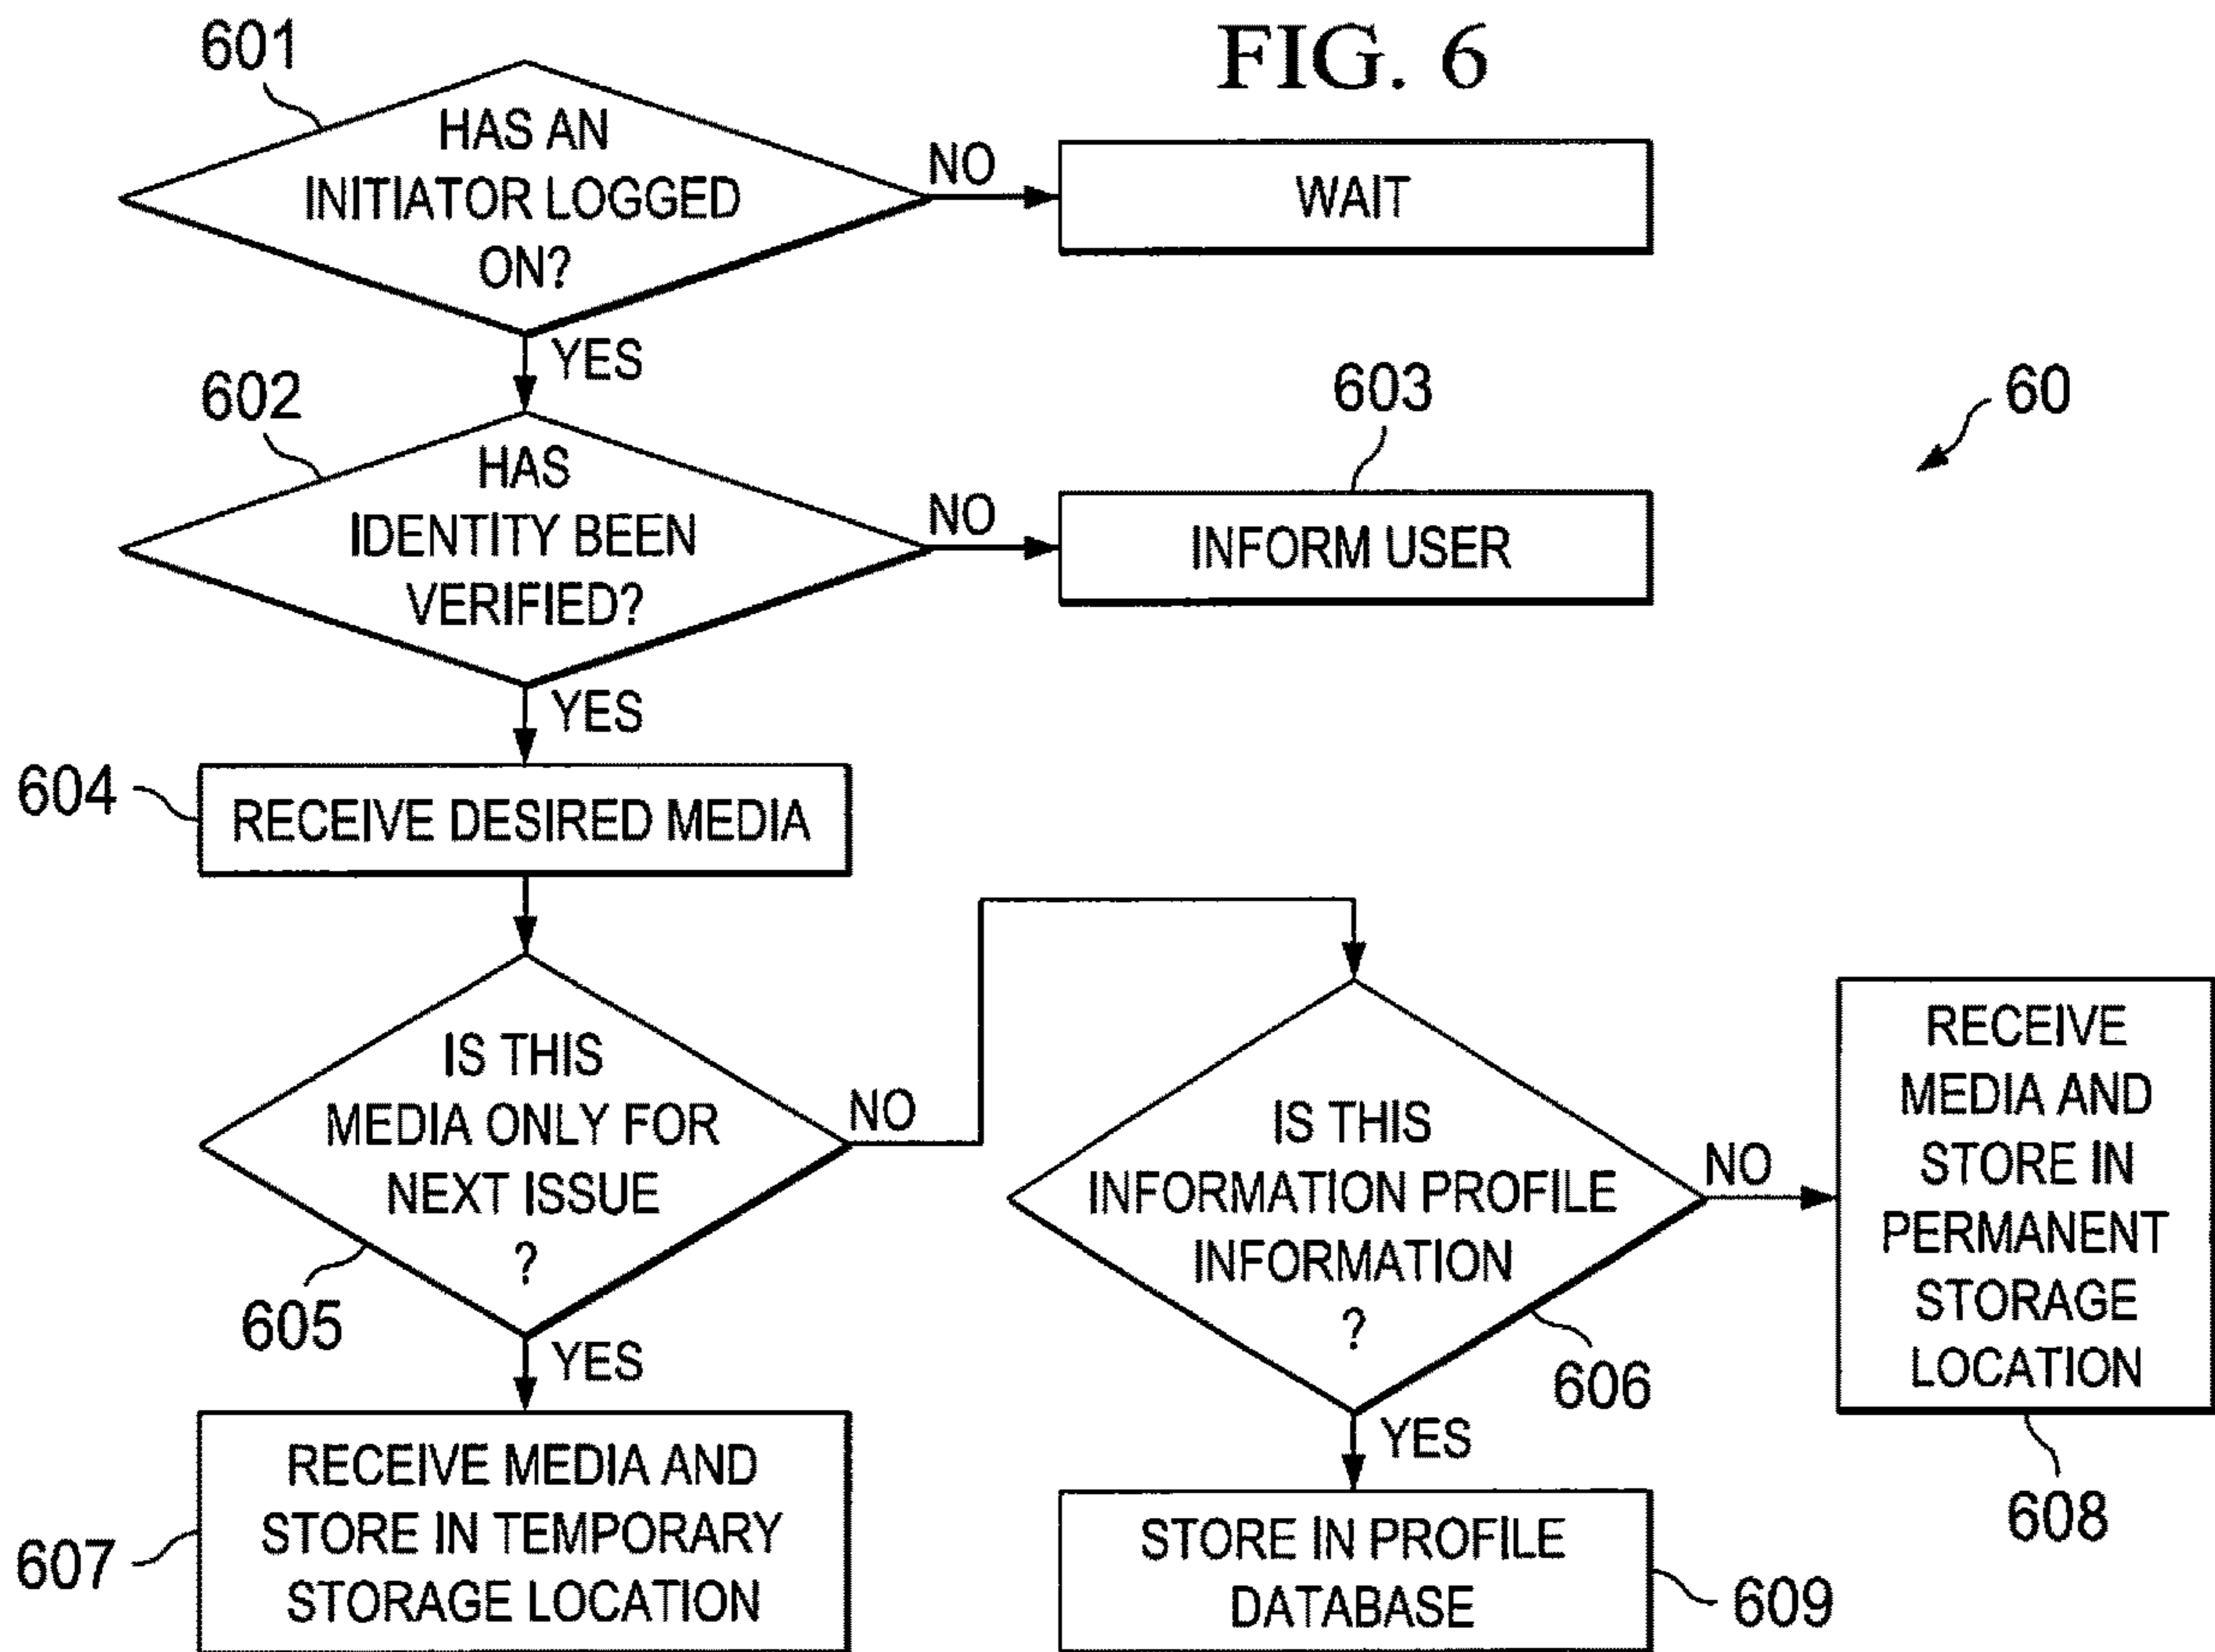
FIG. 6

601

HAS AN INITIATOR LOGGED ON?

NO

WAIT

YES

602

HAS IDENTITY BEEN VERIFIED?

NO

603

INFORM USER

60

YES

604

RECEIVE DESIRED MEDIA

IS THIS MEDIA ONLY FOR NEXT ISSUE ?

605

NO

IS THIS INFORMATION PROFILE INFORMATION ?

606

NO

RECEIVE MEDIA AND STORE IN PERMANENT STORAGE LOCATION

608

YES

607

RECEIVE MEDIA AND STORE IN TEMPORARY STORAGE LOCATION

YES

STORE IN PROFILE DATABASE

609